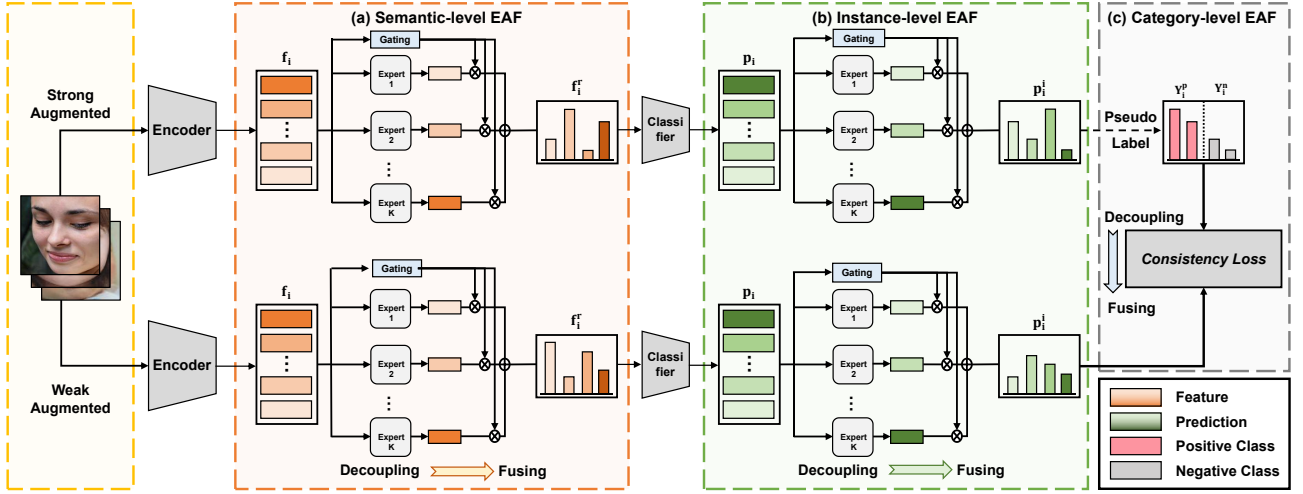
(a) Semantic-level EAF

(b) Instance-level EAF

(c) Category-level EAF

Strong Augmented

Encoder

$\mathbf{f_i}$

Gating

Expert 1

Expert 2

Expert K

$\mathbf{f_i^r}$

Classi fier

$\mathbf{p_i}$

Gating

Expert 1

Expert 2

Expert K

$\mathbf{p_i^i}$

Pseudo Label

$\mathbf{Y_i^p}$ $\mathbf{Y_i^n}$

Decoupling

Fusing

Consistency Loss

Weak Augmented

Encoder

$\mathbf{f_i}$

Gating

Expert 1

Expert 2

Expert K

$\mathbf{f_i^r}$

Classi fier

$\mathbf{p_i}$

Gating

Expert 1

Expert 2

Expert K

$\mathbf{p_i^i}$

Decoupling Fusing

Decoupling Fusing

Feature

Prediction

Positive Class

Negative Class